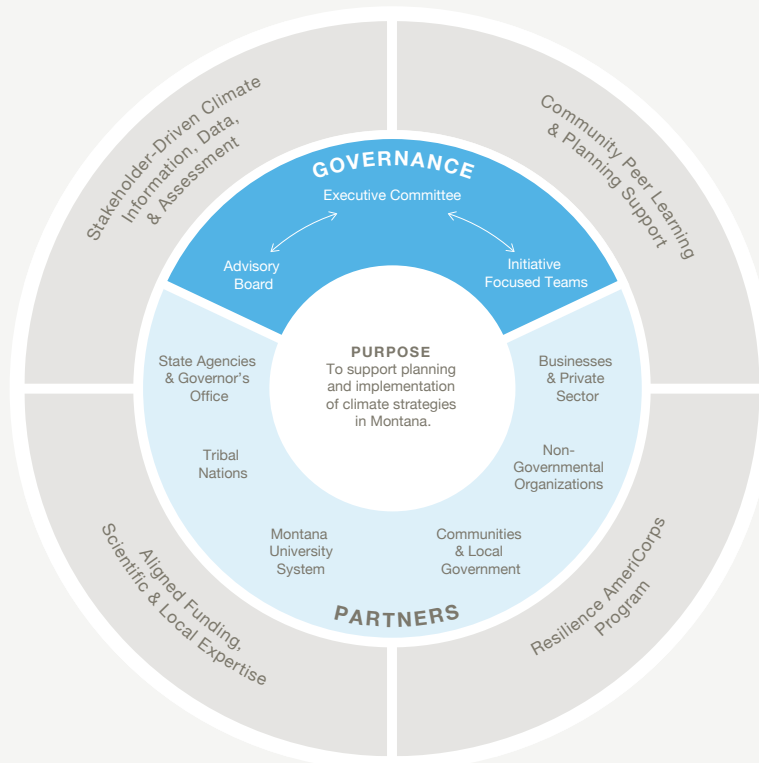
Stakeholder-Driven Climate Information, Data, & Assessment

Community Peer Learning & Planning Support

GOVERNANCE

Executive Committee

Advisory Board

Initiative Focused Teams

PURPOSE

To support planning and implementation of climate strategies in Montana.

State Agencies & Governor's Office

Businesses & Private Sector

Tribal Nations

Non-Governmental Organizations

Montana University System

Communities & Local Government

PARTNERS

Aligned Funding, Scientific & Local Expertise

Resilience AmeriCorps Program